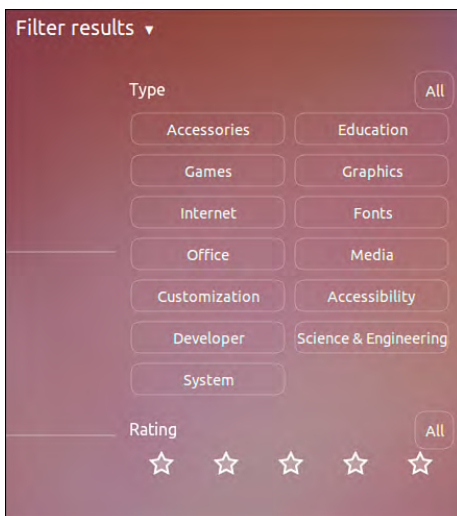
Filter results ▾

Type
All

| | |
|---|---|
| Accessories | Education |
| Games | Graphics |
| Internet | Fonts |
| Office | Media |
| Customization | Accessibility |
| Developer | Science & Engineering |
| System | |

Rating
All
☆ ☆ ☆ ☆ ☆